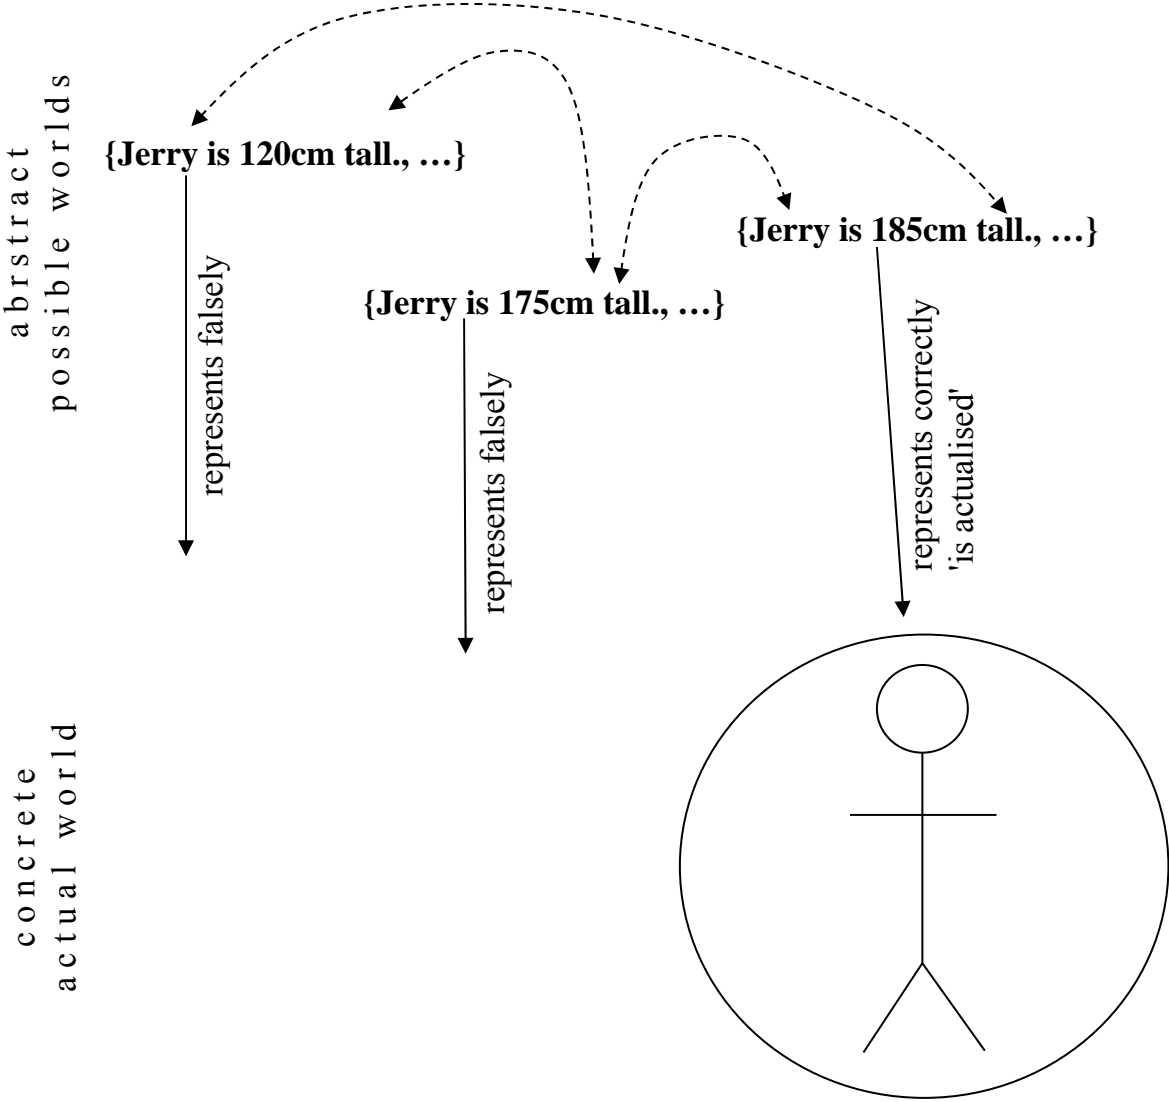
abrstract
possible worlds

{Jerry is 120cm tall., …}

{Jerry is 185cm tall., …}

{Jerry is 175cm tall., …}

represents falsely

represents falsely

represents correctly
'is actualised'

concrete
actual world